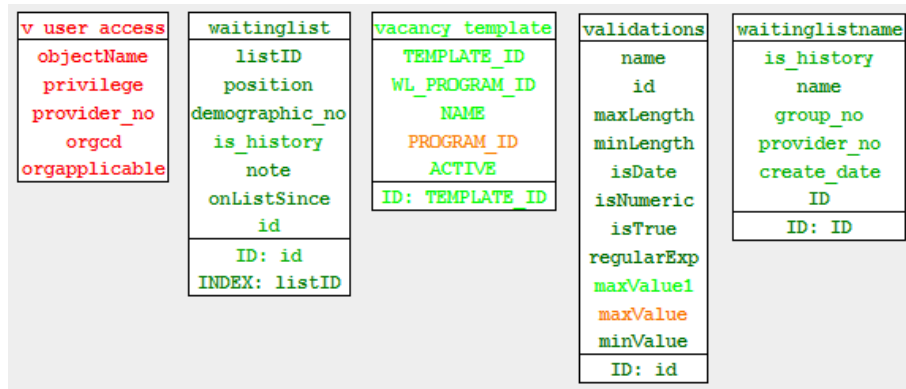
v_user_access
objectName
privilege
provider_no
orgcd
orgapplicable

waitinglist
listID
position
demographic_no
is_history
note
onListSince
id
ID: id
INDEX: listID

vacancy_template
TEMPLATE_ID
WL_PROGRAM_ID
NAME
PROGRAM_ID
ACTIVE
ID: TEMPLATE_ID

validations
name
id
maxLength
minLength
isDate
isNumeric
isTrue
regularExp
maxValue1
maxValue
minValue
ID: id

waitinglistname
is_history
name
group_no
provider_no
create_date
ID
ID: ID